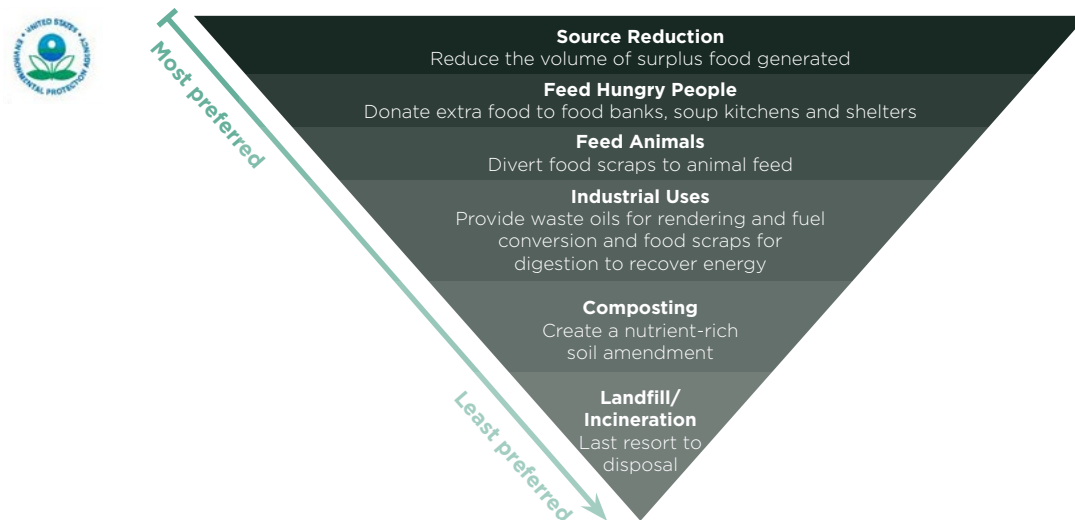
UNITED STATES ENVIRONMENTAL PROTECTION AGENCY

Most preferred

Source Reduction
Reduce the volume of surplus food generated

Feed Hungry People
Donate extra food to food banks, soup kitchens and shelters

Feed Animals
Divert food scraps to animal feed

Industrial Uses
Provide waste oils for rendering and fuel conversion and food scraps for digestion to recover energy

Composting
Create a nutrient-rich soil amendment

Landfill/ Incineration
Last resort to disposal

Least preferred